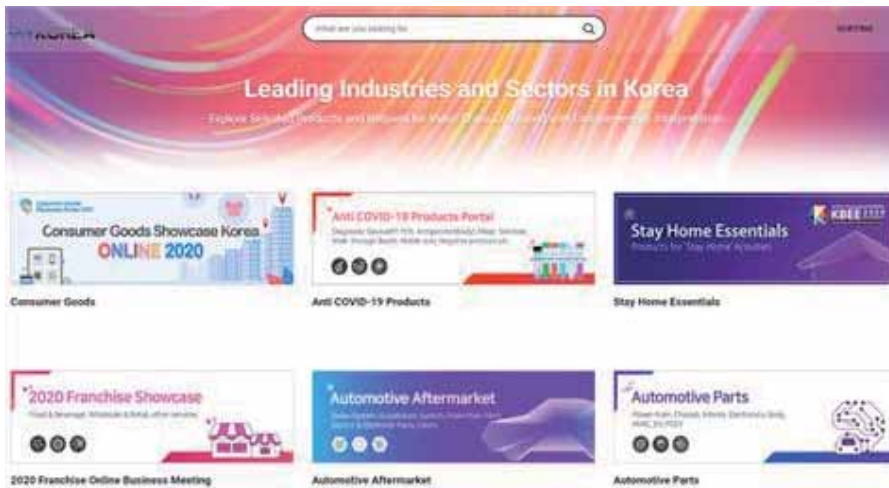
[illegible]KOREA

What are you looking for

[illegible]

Leading Industries and Sectors in Korea

Explore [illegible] products and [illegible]

Consumer Goods Showcase Korea ONLINE 2020

Consumer Goods

Anti COVID-19 Products Portal

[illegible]

Anti COVID-19 Products

Stay Home Essentials

Products for Stay Home Activities

KBEE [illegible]

Stay Home Essentials

2020 Franchise Showcase

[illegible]

2020 Franchise Online Business Meeting

Automotive Aftermarket

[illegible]

Automotive Aftermarket

Automotive Parts

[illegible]

Automotive Parts